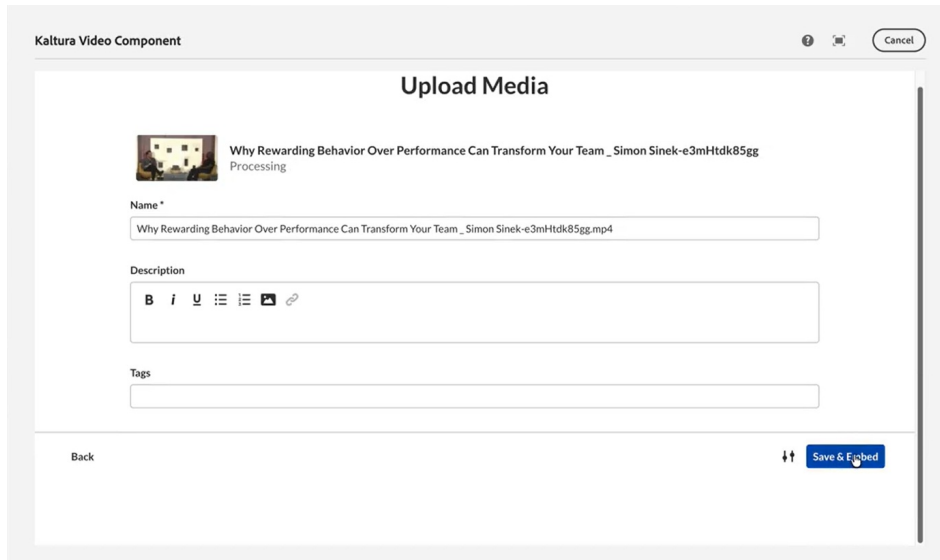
Kaltura Video Component

Cancel

Upload Media

Why Rewarding Behavior Over Performance Can Transform Your Team _ Simon Sinek-e3mHtdk85gg
Processing

Name *

Why Rewarding Behavior Over Performance Can Transform Your Team _ Simon Sinek-e3mHtdk85gg.mp4

Description

B I U

Tags

Back

Save & Embed